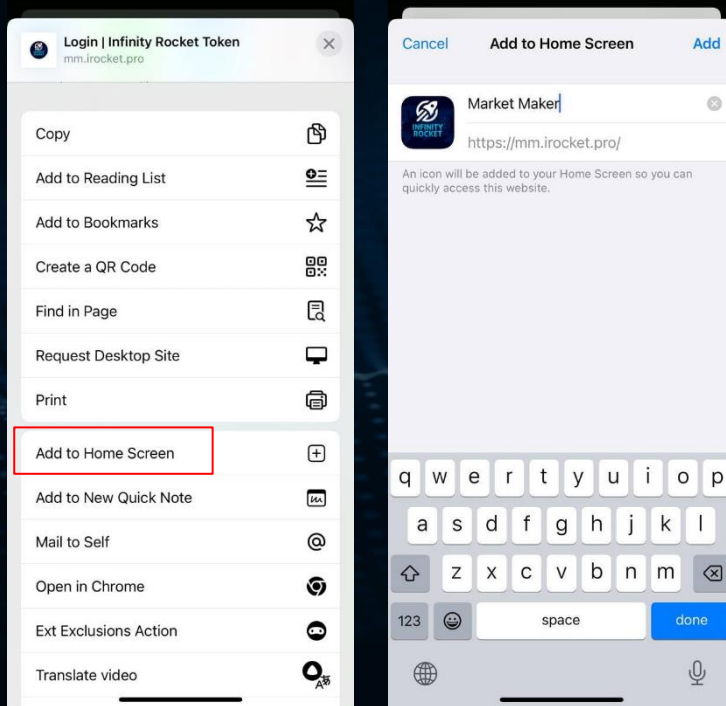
Login | Infinity Rocket Token
mm.irocket.pro

Copy
Add to Reading List
Add to Bookmarks
Create a QR Code
Find in Page
Request Desktop Site
Print
Add to Home Screen
Add to New Quick Note
Mail to Self
Open in Chrome
Ext Exclusions Action
Translate video

Cancel
Add to Home Screen
Add

INFINITY ROCKET
Market Maker
https://mm.irocket.pro/

An icon will be added to your Home Screen so you can quickly access this website.

q w e r t y u i o p
a s d f g h j k l
z x c v b n m
123
space
done